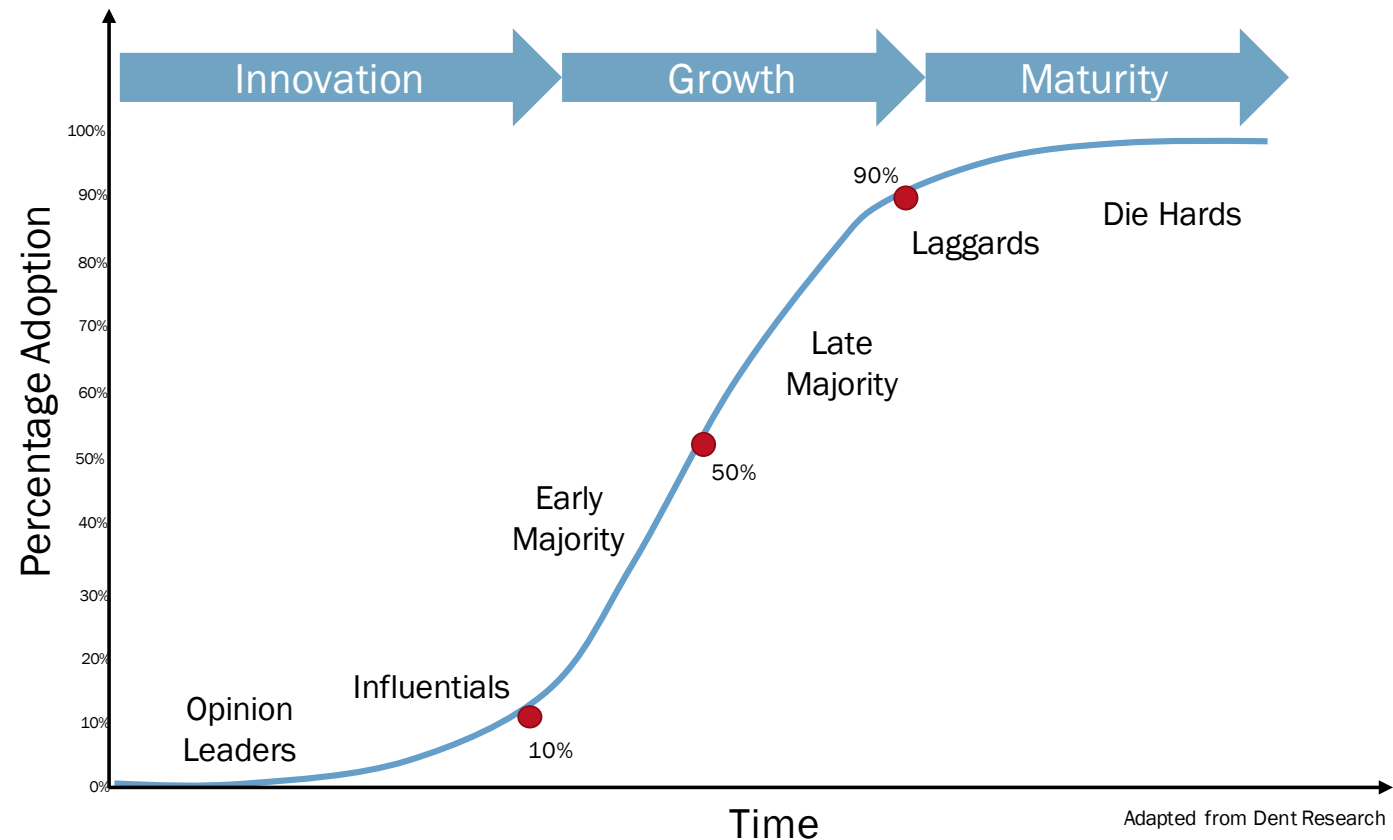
Innovation

Growth

Maturity

Percentage Adoption

100%
90%
80%
70%
60%
50%
40%
30%
20%
10%
0%

90%

Die Hards

Laggards

Late Majority

50%

Early Majority

Influentials

10%

Opinion Leaders

Time

Adapted from Dent Research